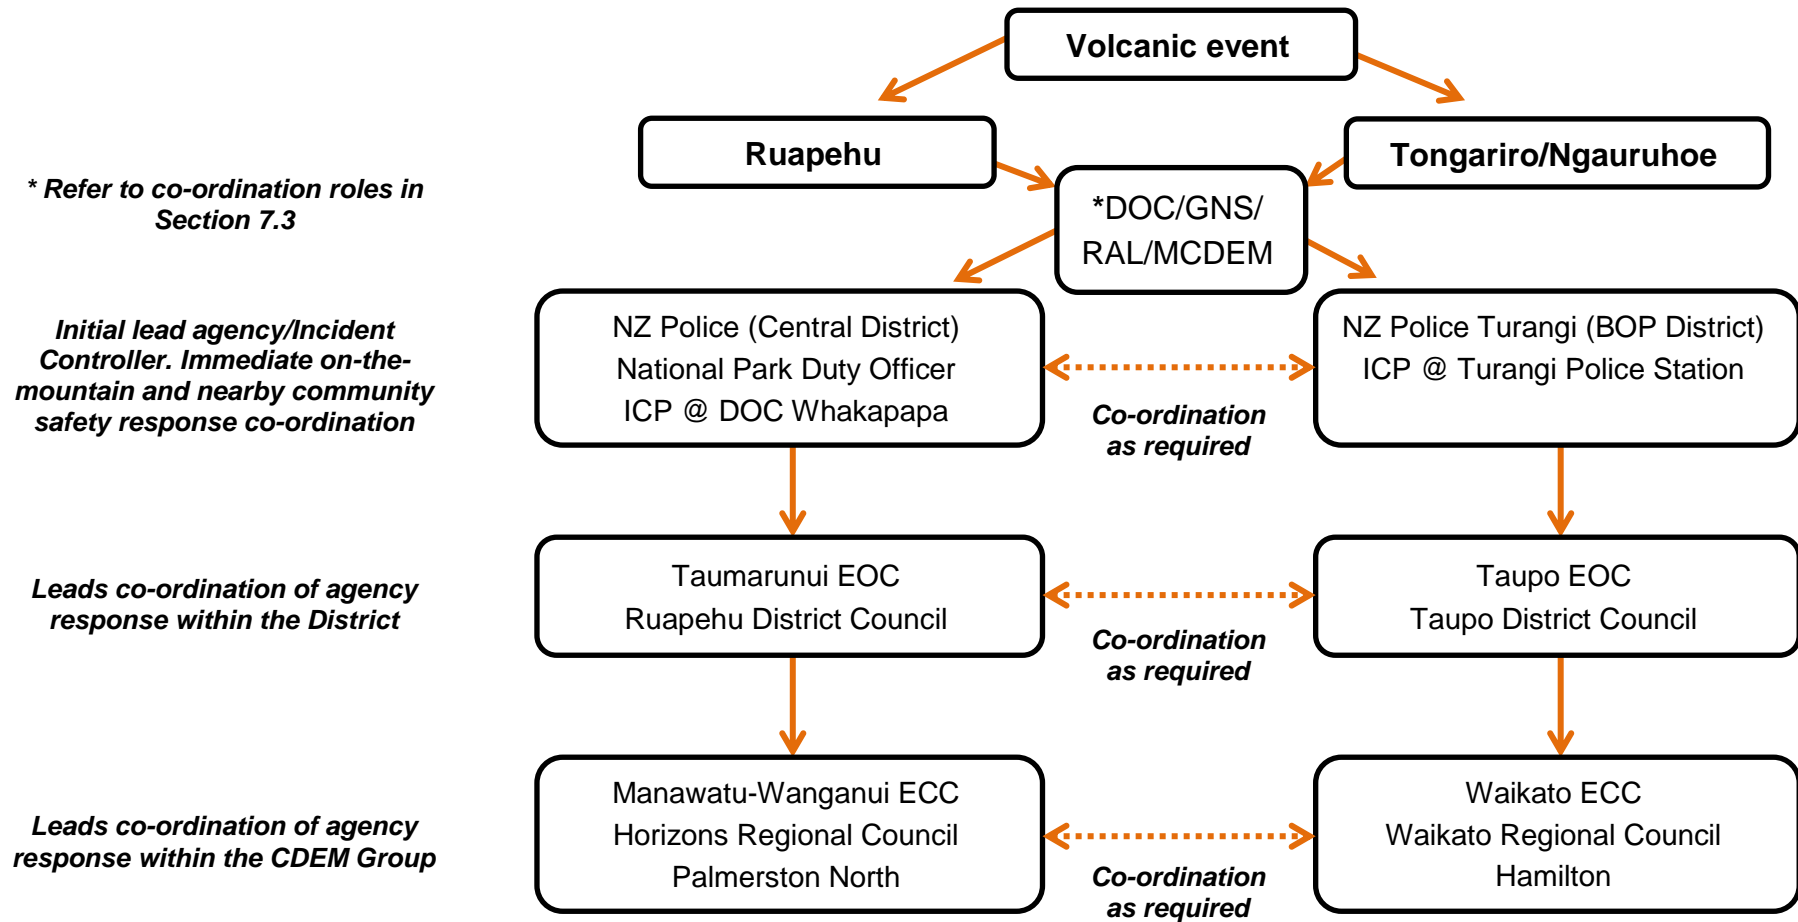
Volcanic event

Ruapehu

Tongariro/Ngauruhoe

* Refer to co-ordination roles in Section 7.3

*DOC/GNS/ RAL/MCDEM

Initial lead agency/Incident Controller. Immediate on-the-mountain and nearby community safety response co-ordination

NZ Police (Central District)
National Park Duty Officer
ICP @ DOC Whakapapa

Co-ordination as required

NZ Police Turangi (BOP District)
ICP @ Turangi Police Station

Leads co-ordination of agency response within the District

Taumarunui EOC
Ruapehu District Council

Co-ordination as required

Taupo EOC
Taupo District Council

Leads co-ordination of agency response within the CDEM Group

Manawatu-Wanganui ECC
Horizons Regional Council
Palmerston North

Co-ordination as required

Waikato ECC
Waikato Regional Council
Hamilton